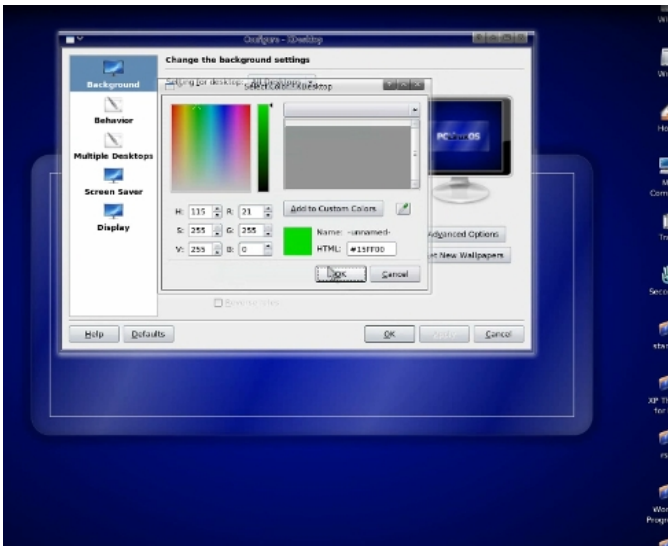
Configure - Desktop

Background
Behavior
Multiple Desktops
Screen Saver
Display

Change the background settings

Setting for desktop: All Desktops

Select Color - Desktop

H: 115
S: 255
V: 255
R: 21
G: 255
B: 0

Add to Custom Colors

Name: -unnamed-
HTML: #15FF00

OK
Cancel

PCLinuxOS

Advanced Options
Get New Wallpapers

Blend colors

Help
Defaults
OK
Apply
Cancel